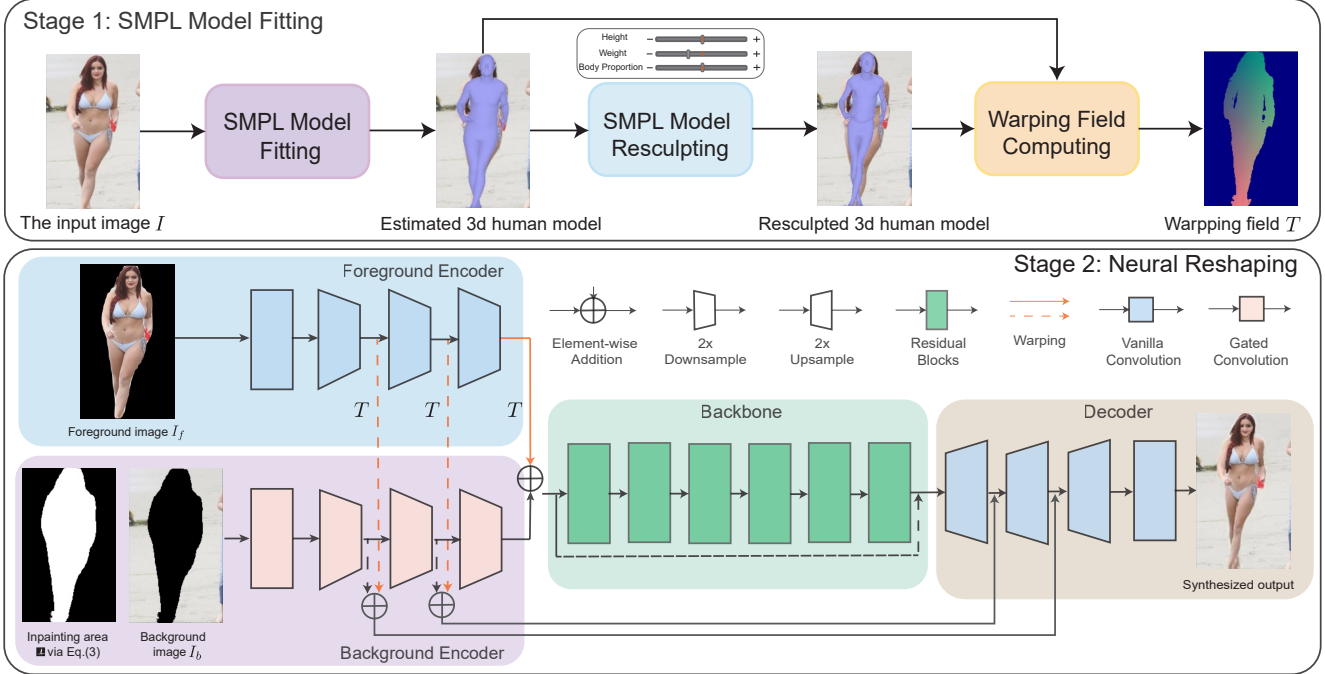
Stage 1: SMPL Model Fitting

Height − +
Weight − +
Body Proportion − +

SMPL Model Fitting

SMPL Model Resculpting

Warping Field Computing

The input image $I$

Estimated 3d human model

Resculpted 3d human model

Warpping field $T$

Stage 2: Neural Reshaping

Foreground Encoder

Foreground image $I_f$

$T$ $T$ $T$

Element-wise Addition

2x Downsample

2x Upsample

Residual Blocks

Warping

Vanilla Convolution

Gated Convolution

Backbone

Decoder

Synthesized output

Inpainting area via Eq.(3)

Background image $I_b$

Background Encoder